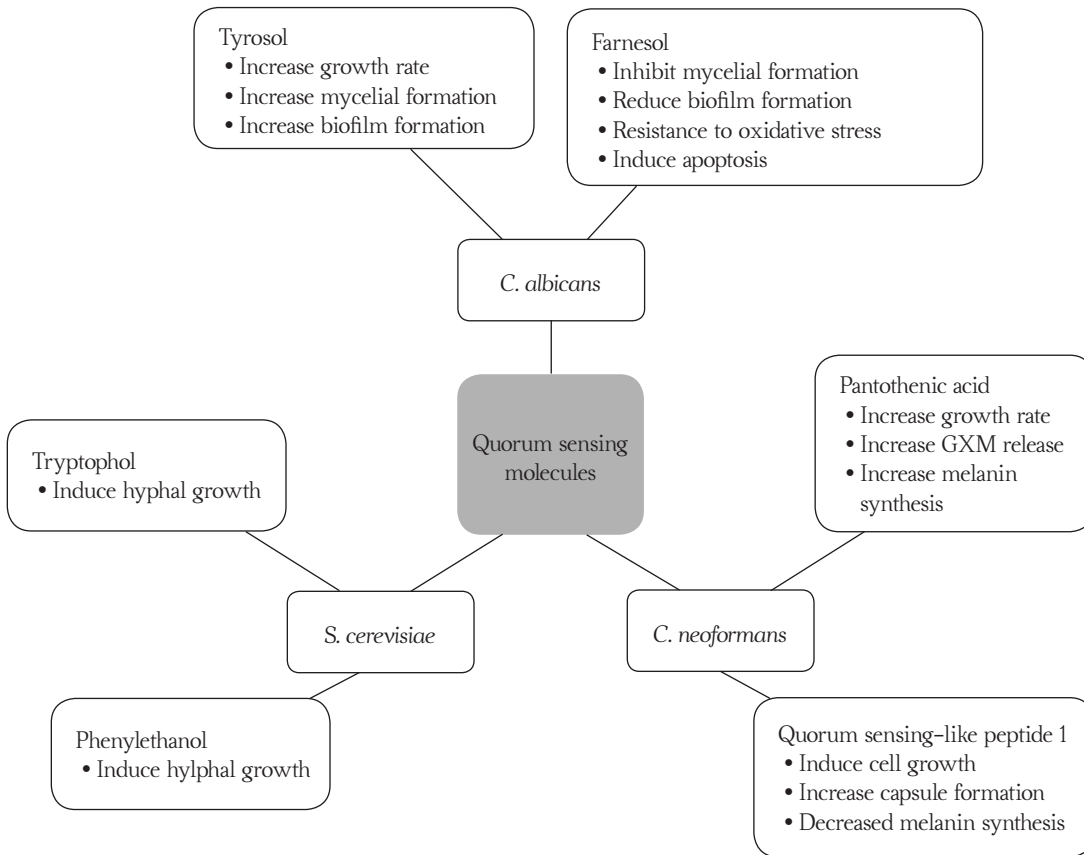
Tyrosol
• Increase growth rate
• Increase mycelial formation
• Increase biofilm formation

Farnesol
• Inhibit mycelial formation
• Reduce biofilm formation
• Resistance to oxidative stress
• Induce apoptosis

C. albicans

Quorum sensing molecules

Tryptophol
• Induce hyphal growth

Pantothenic acid
• Increase growth rate
• Increase GXM release
• Increase melanin synthesis

S. cerevisiae

C. neoformans

Phenylethanol
• Induce hylphal growth

Quorum sensing-like peptide 1
• Induce cell growth
• Increase capsule formation
• Decreased melanin synthesis